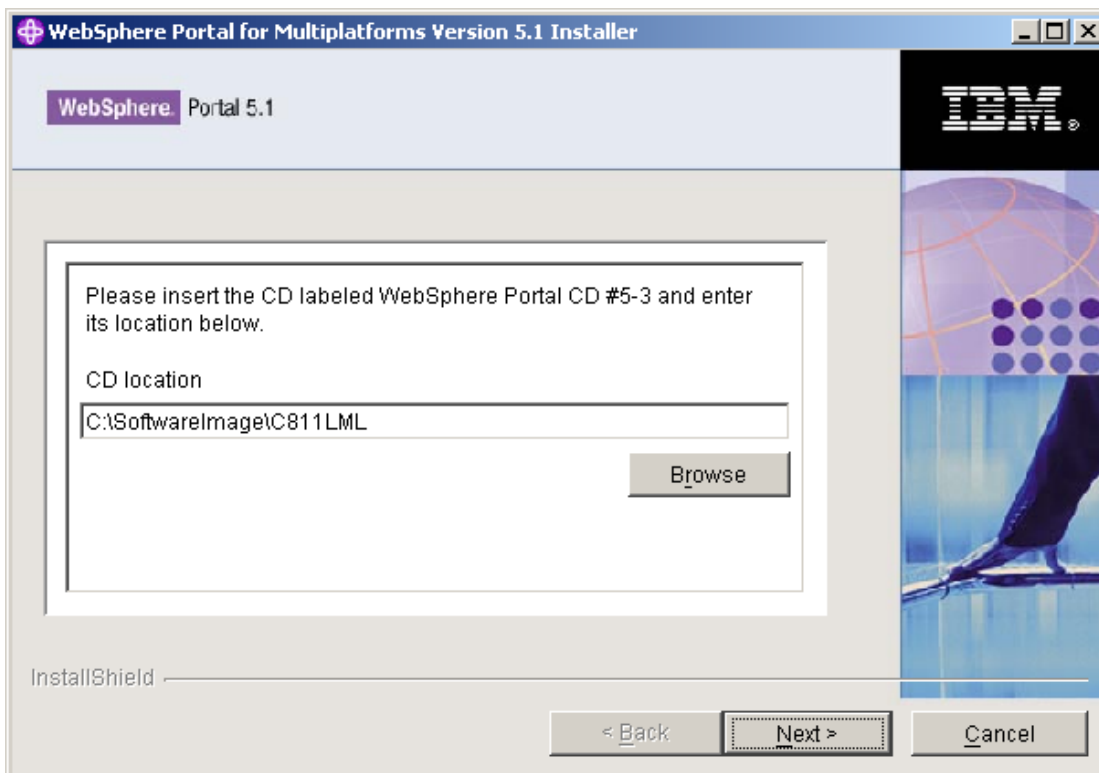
WebSphere Portal for Multiplatforms Version 5.1 Installer

WebSphere. Portal 5.1

IBM.

Please insert the CD labeled WebSphere Portal CD #5-3 and enter its location below.

CD location

C:\SoftwareImage\C811LML

Browse

InstallShield

< Back

Next >

Cancel